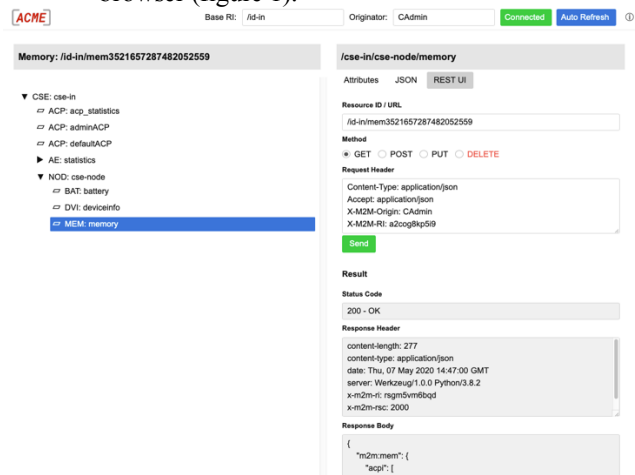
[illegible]

ACME

Base RI: /id-in

Originator: CAdmin

Connected

Auto Refresh

ⓘ

Memory: /id-in/mem3521657287482052559

▼ CSE: cse-in

ACP: acp_statistics

ACP: adminACP

ACP: defaultACP

▶ AE: statistics

▼ NOD: cse-node

BAT: battery

DVI: deviceinfo

MEM: memory

/cse-in/cse-node/memory

Attributes JSON REST UI

Resource ID / URL

/id-in/mem3521657287482052559

Method

GET POST PUT DELETE

Request Header

Content-Type: application/json
Accept: application/json
X-M2M-Origin: CAdmin
X-M2M-RI: a2cog8kp5i9

Send

Result

Status Code

200 - OK

Response Header

content-length: 277
content-type: application/json
date: Thu, 07 May 2020 14:47:00 GMT
server: Werkzeug/1.0.0 Python/3.8.2
x-m2m-ri: rsgm5vm6bqd
x-m2m-rsc: 2000

Response Body

{
"m2m:mem": {
"acpi": [